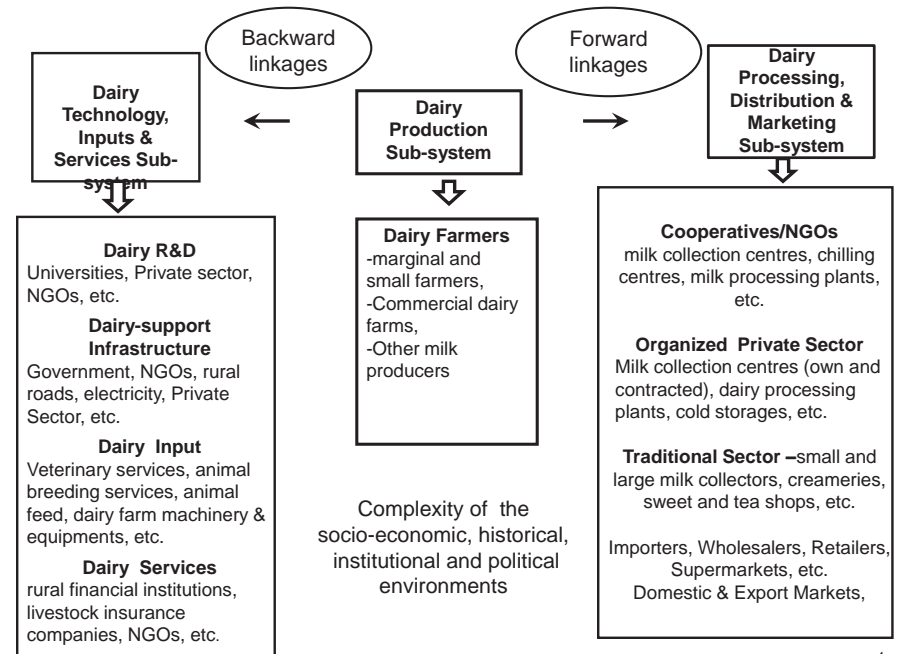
Backward linkages

Forward linkages

Dairy Technology, Inputs & Services Sub-system

Dairy Production Sub-system

Dairy Processing, Distribution & Marketing Sub-system

**Dairy R&D**
Universities, Private sector, NGOs, etc.

**Dairy-support Infrastructure**
Government, NGOs, rural roads, electricity, Private Sector, etc.

**Dairy Input**
Veterinary services, animal breeding services, animal feed, dairy farm machinery & equipments, etc.

**Dairy Services**
rural financial institutions, livestock insurance companies, NGOs, etc.

**Dairy Farmers**
-marginal and small farmers,
-Commercial dairy farms,
-Other milk producers

Complexity of the socio-economic, historical, institutional and political environments

**Cooperatives/NGOs**
milk collection centres, chilling centres, milk processing plants, etc.

**Organized Private Sector**
Milk collection centres (own and contracted), dairy processing plants, cold storages, etc.

**Traditional Sector –**small and large milk collectors, creameries, sweet and tea shops, etc.

Importers, Wholesalers, Retailers, Supermarkets, etc.
Domestic & Export Markets,